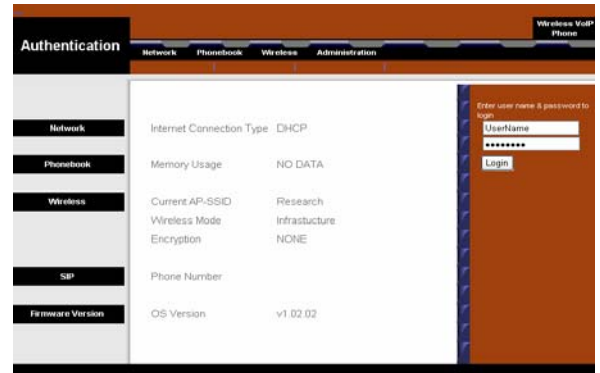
Wireless VoIP Phone

Authentication

Network Phonebook Wireless Administration

Network

Phonebook

Wireless

SIP

Firmware Version

Internet Connection Type DHCP

Memory Usage NO DATA

Current AP-SSID Research

Wireless Mode Infrastucture

Encryption NONE

Phone Number

OS Version v1.02.02

Enter user name & password to login

UserName

••••••••

Login